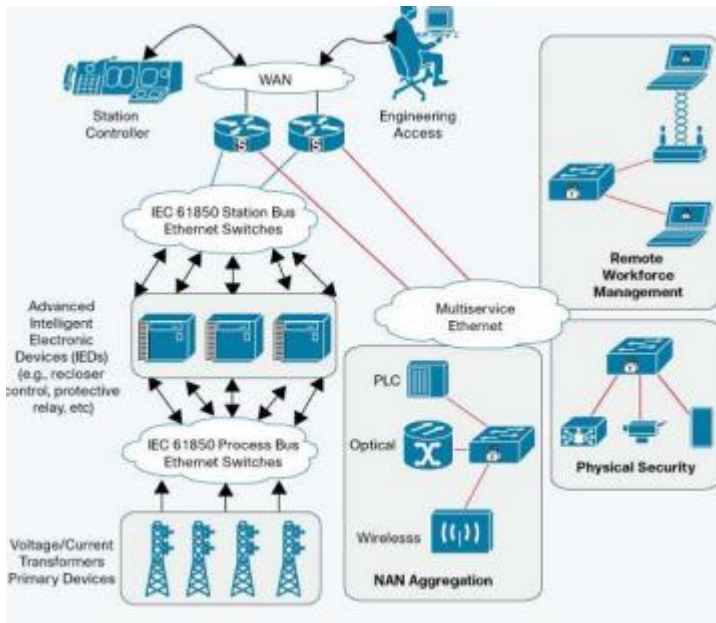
WAN

Station Controller

Engineering Access

S

S

IEC 61850 Station Bus Ethernet Switches

Remote Workforce Management

Advanced Intelligent Electronic Devices (IEDs) (e.g., recloser control, protective relay, etc)

Multiservice Ethernet

PLC

Optical

Physical Security

IEC 61850 Process Bus Ethernet Switches

Wirelesss

Voltage/Current Transformers Primary Devices

NAN Aggregation